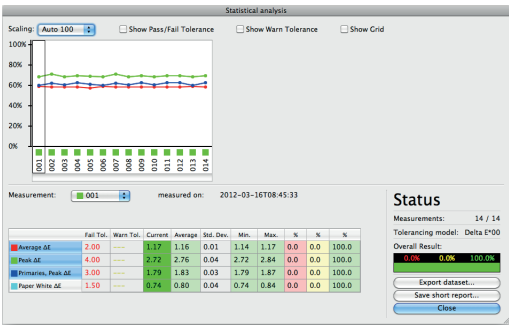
Statistical analysis

Scaling: Auto 100

Show Pass/Fail Tolerance

Show Warn Tolerance

Show Grid

100%

80%

60%

40%

20%

0%

001 002 003 004 005 006 007 008 009 010 011 012 013 014

Measurement: 001

measured on: 2012–03–16T08:45:33

|  | Fail Tol. | Warn Tol. | Current | Average | Std. Dev. | Min. | Max. | % | % | % |
|---|---|---|---|---|---|---|---|---|---|---|
| Average ΔE | 2.00 | ---- | 1.17 | 1.16 | 0.01 | 1.14 | 1.17 | 0.0 | 0.0 | 100.0 |
| Peak ΔE | 4.00 | ---- | 2.72 | 2.76 | 0.04 | 2.72 | 2.84 | 0.0 | 0.0 | 100.0 |
| Primaries, Peak ΔE | 3.00 | ---- | 1.79 | 1.83 | 0.03 | 1.79 | 1.87 | 0.0 | 0.0 | 100.0 |
| Paper White ΔE | 1.50 | ---- | 0.74 | 0.80 | 0.04 | 0.74 | 0.84 | 0.0 | 0.0 | 100.0 |

Status

Measurements: 14 / 14

Tolerancing model: Delta E*00

Overall Result:

0.0% 0.0% 100.0%

Export dataset...

Save short report...

Close